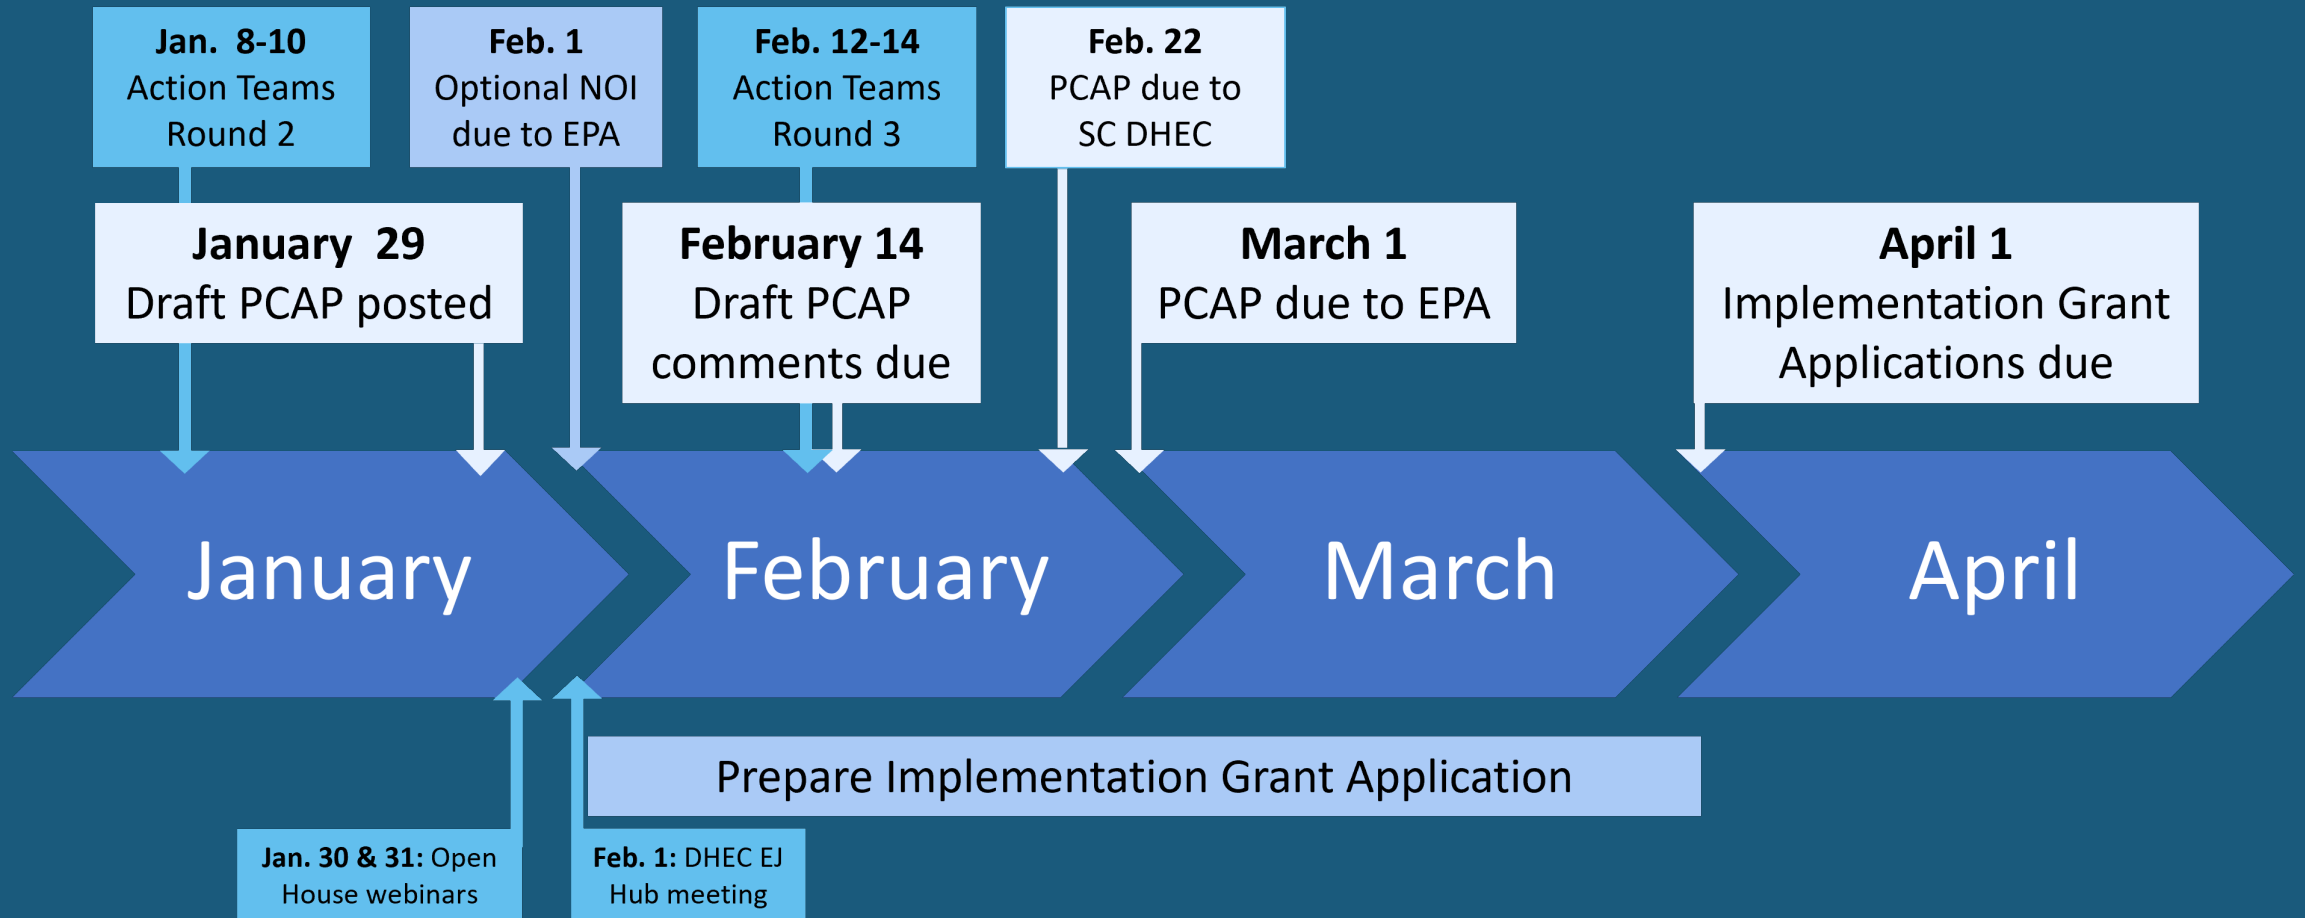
Jan. 8-10
Action Teams Round 2

Feb. 1
Optional NOI due to EPA

Feb. 12-14
Action Teams Round 3

Feb. 22
PCAP due to SC DHEC

January 29
Draft PCAP posted

February 14
Draft PCAP comments due

March 1
PCAP due to EPA

April 1
Implementation Grant Applications due

January

February

March

April

Prepare Implementation Grant Application

Jan. 30 & 31: Open House webinars

Feb. 1: DHEC EJ Hub meeting